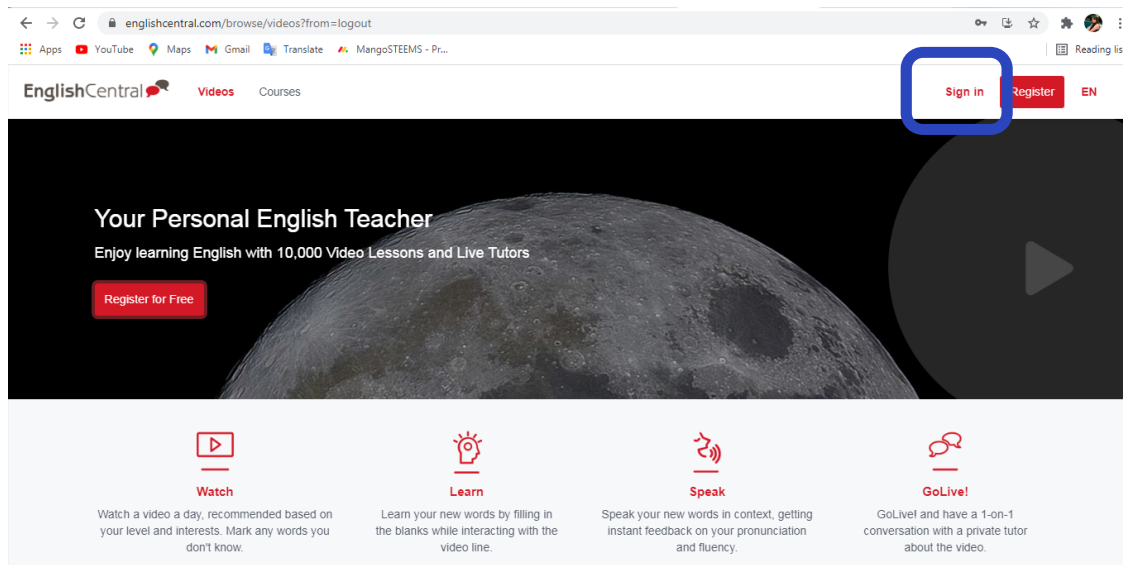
englishcentral.com/browse/videos?from=logout

Apps YouTube Maps Gmail Translate MangoSTEEMS - Pr...

Reading lis

EnglishCentral Videos Courses

Sign in Register EN

Your Personal English Teacher

Enjoy learning English with 10,000 Video Lessons and Live Tutors

Register for Free

Watch

Watch a video a day, recommended based on your level and interests. Mark any words you don't know.

Learn

Learn your new words by filling in the blanks while interacting with the video line.

Speak

Speak your new words in context, getting instant feedback on your pronunciation and fluency.

GoLive!

GoLive! and have a 1-on-1 conversation with a private tutor about the video.